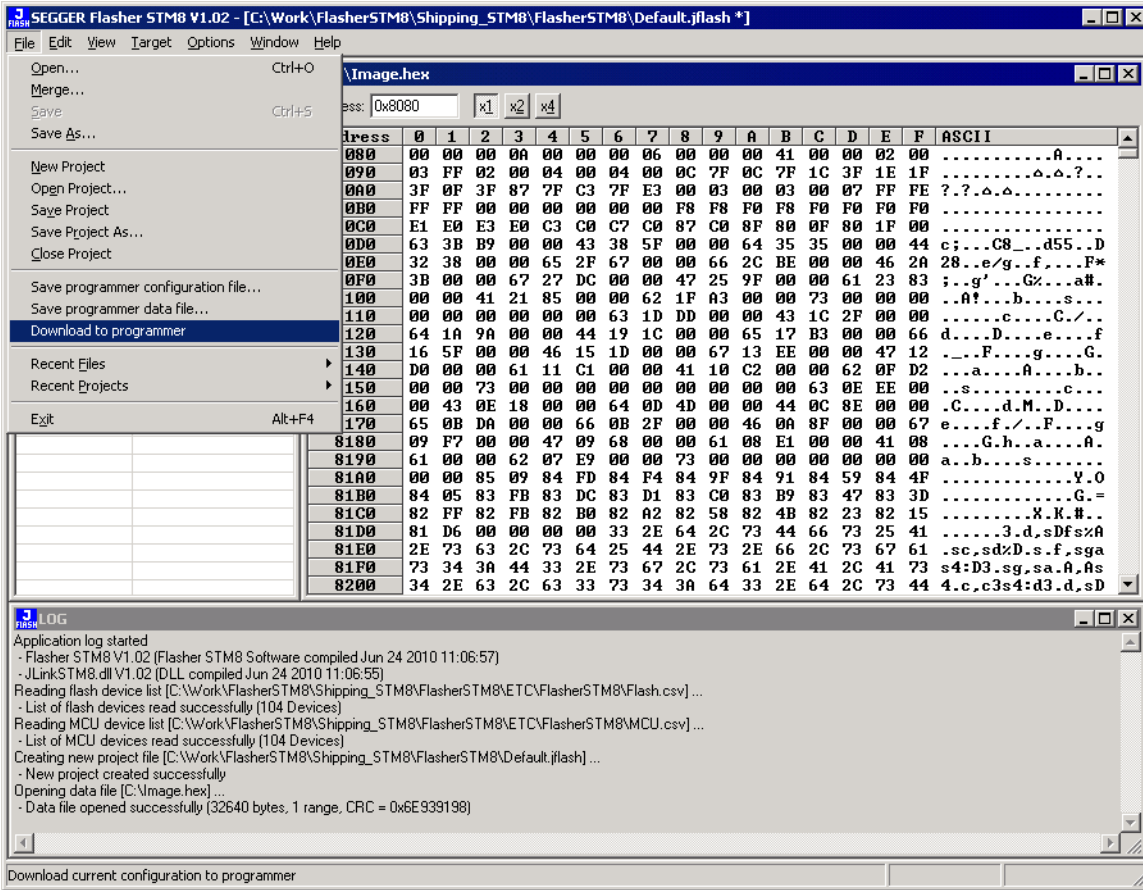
SEGGER Flasher STM8 V1.02 - [C:\Work\FlasherSTM8\Shipping_STM8\FlasherSTM8\Default.jflash *]

File Edit View Target Options Window Help

Open... Ctrl+O
Merge...
Save Ctrl+S
Save As...

New Project
Open Project...
Save Project
Save Project As...
Close Project

Save programmer configuration file...
Save programmer data file...
Download to programmer

Recent Files
Recent Projects

Exit Alt+F4

\Image.hex

ess: 0x8080 x1 x2 x4

| dress | 0 | 1 | 2 | 3 | 4 | 5 | 6 | 7 | 8 | 9 | A | B | C | D | E | F | ASCII |
|---|---|---|---|---|---|---|---|---|---|---|---|---|---|---|---|---|---|
| 080 | 00 | 00 | 00 | 0A | 00 | 00 | 00 | 06 | 00 | 00 | 00 | 41 | 00 | 00 | 02 | 00 | ...........A.... |
| 090 | 03 | FF | 02 | 00 | 04 | 00 | 04 | 00 | 0C | 7F | 0C | 7F | 1C | 3F | 1E | 1F | ..........⌂.⌂.?.. |
| 0A0 | 3F | 0F | 3F | 87 | 7F | C3 | 7F | E3 | 00 | 03 | 00 | 03 | 00 | 07 | FF | FE | ?.?.⌂.⌂......... |
| 0B0 | FF | FF | 00 | 00 | 00 | 00 | 00 | 00 | F8 | F8 | F0 | F8 | F0 | F0 | F0 | F0 | ................ |
| 0C0 | E1 | E0 | E3 | E0 | C3 | C0 | C7 | C0 | 87 | C0 | 8F | 80 | 0F | 80 | 1F | 00 | ................ |
| 0D0 | 63 | 3B | B9 | 00 | 00 | 43 | 38 | 5F | 00 | 00 | 64 | 35 | 35 | 00 | 00 | 44 | c;....C8_..d55..D |
| 0E0 | 32 | 38 | 00 | 00 | 65 | 2F | 67 | 00 | 00 | 66 | 2C | BE | 00 | 00 | 46 | 2A | 28..e/g..f,....F* |
| 0F0 | 3B | 00 | 00 | 67 | 27 | DC | 00 | 00 | 47 | 25 | 9F | 00 | 00 | 61 | 23 | 83 | ;..g'...G%...a#. |
| 100 | 00 | 00 | 41 | 21 | 85 | 00 | 00 | 62 | 1F | A3 | 00 | 00 | 73 | 00 | 00 | 00 | ..A!....b....s... |
| 110 | 00 | 00 | 00 | 00 | 00 | 00 | 63 | 1D | DD | 00 | 00 | 43 | 1C | 2F | 00 | 00 | ......c....C./.. |
| 120 | 64 | 1A | 9A | 00 | 00 | 44 | 19 | 1C | 00 | 00 | 65 | 17 | B3 | 00 | 00 | 66 | d....D.....e....f |
| 130 | 16 | 5F | 00 | 00 | 46 | 15 | 1D | 00 | 00 | 67 | 13 | EE | 00 | 00 | 47 | 12 | ._..F....g....G. |
| 140 | D0 | 00 | 00 | 61 | 11 | C1 | 00 | 00 | 41 | 10 | C2 | 00 | 00 | 62 | 0F | D2 | ...a....A....b.. |
| 150 | 00 | 00 | 73 | 00 | 00 | 00 | 00 | 00 | 00 | 00 | 00 | 00 | 63 | 0E | EE | 00 | ..s.........c... |
| 160 | 00 | 43 | 0E | 18 | 00 | 00 | 64 | 0D | 4D | 00 | 00 | 44 | 0C | 8E | 00 | 00 | .C....d.M..D.... |
| 170 | 65 | 0B | DA | 00 | 00 | 66 | 0B | 2F | 00 | 00 | 46 | 0A | 8F | 00 | 00 | 67 | e....f./..F....g |
| 8180 | 09 | F7 | 00 | 00 | 47 | 09 | 68 | 00 | 00 | 61 | 08 | E1 | 00 | 00 | 41 | 08 | ....G.h...a....A. |
| 8190 | 61 | 00 | 00 | 62 | 07 | E9 | 00 | 00 | 73 | 00 | 00 | 00 | 00 | 00 | 00 | 00 | a..b....s....... |
| 81A0 | 00 | 00 | 85 | 09 | 84 | FD | 84 | F4 | 84 | 9F | 84 | 91 | 84 | 59 | 84 | 4F | ............Y.O |
| 81B0 | 84 | 05 | 83 | FB | 83 | DC | 83 | D1 | 83 | C0 | 83 | B9 | 83 | 47 | 83 | 3D | ............G.= |
| 81C0 | 82 | FF | 82 | FB | 82 | B0 | 82 | A2 | 82 | 58 | 82 | 4B | 82 | 23 | 82 | 15 | .........X.K.#.. |
| 81D0 | 81 | D6 | 00 | 00 | 00 | 00 | 33 | 2E | 64 | 2C | 73 | 44 | 66 | 73 | 25 | 41 | ......3.d,sDfs%A |
| 81E0 | 2E | 73 | 63 | 2C | 73 | 64 | 25 | 44 | 2E | 73 | 2E | 66 | 2C | 73 | 67 | 61 | .sc,sd%D.s.f,sga |
| 81F0 | 73 | 34 | 3A | 44 | 33 | 2E | 73 | 67 | 2C | 73 | 61 | 2E | 41 | 2C | 41 | 73 | s4:D3.sg,sa.A,As |
| 8200 | 34 | 2E | 63 | 2C | 63 | 33 | 73 | 34 | 3A | 64 | 33 | 2E | 64 | 2C | 73 | 44 | 4.c,c3s4:d3.d,sD |

LOG

Application log started
- Flasher STM8 V1.02 (Flasher STM8 Software compiled Jun 24 2010 11:06:57)
- JLinkSTM8.dll V1.02 (DLL compiled Jun 24 2010 11:06:55)
Reading flash device list [C:\Work\FlasherSTM8\Shipping_STM8\FlasherSTM8\ETC\FlasherSTM8\Flash.csv] ...
- List of flash devices read successfully (104 Devices)
Reading MCU device list [C:\Work\FlasherSTM8\Shipping_STM8\FlasherSTM8\ETC\FlasherSTM8\MCU.csv] ...
- List of MCU devices read successfully (104 Devices)
Creating new project file [C:\Work\FlasherSTM8\Shipping_STM8\FlasherSTM8\Default.jflash] ...
- New project created successfully
Opening data file [C:\Image.hex] ...
- Data file opened successfully (32640 bytes, 1 range, CRC = 0x6E939198)

Download current configuration to programmer